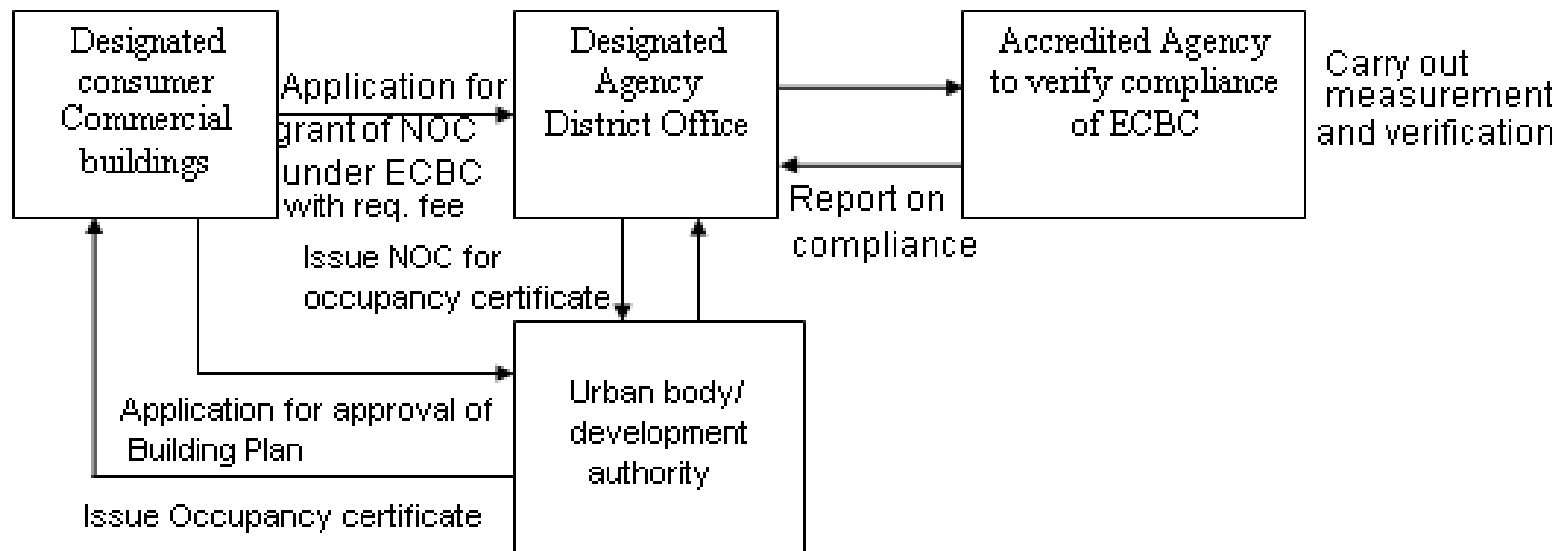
Designated consumer Commercial buildings

Application for grant of NOC under ECBC with req. fee

Designated Agency District Office

Accredited Agency to verify compliance of ECBC

Carry out measurement and verification

Report on compliance

Issue NOC for occupancy certificate

Urban body/ development authority

Application for approval of Building Plan

Issue Occupancy certificate